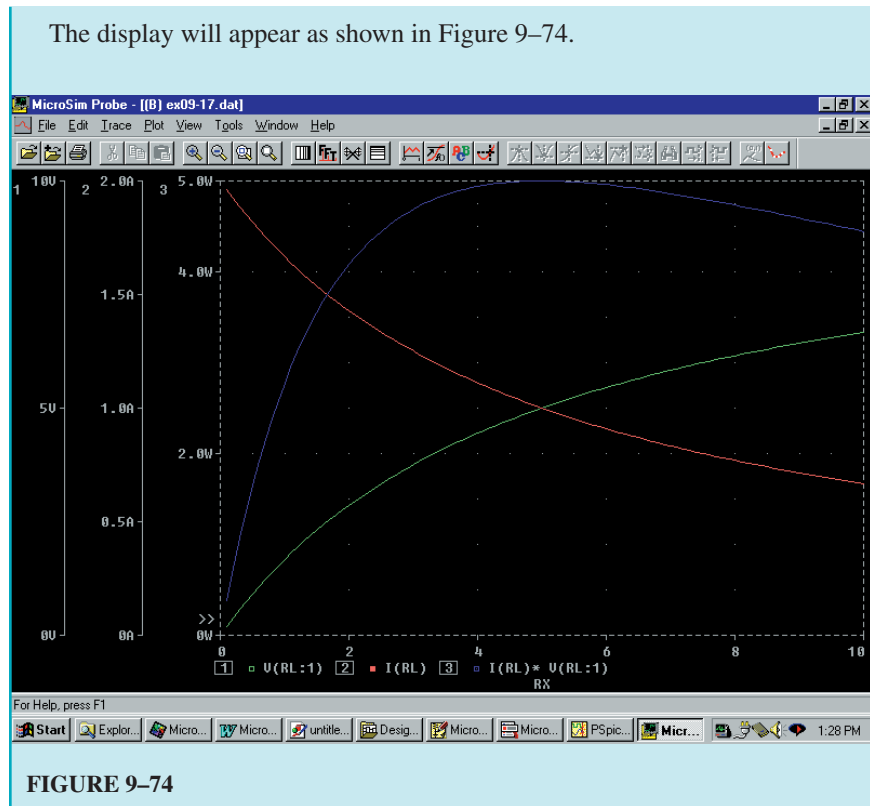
The display will appear as shown in Figure 9–74.

MicroSim Probe - [(B) ex09-17.dat]

File Edit Trace Plot View Tools Window Help

1 10V 5V 0V

2 2.0A 1.5A 1.0A 0.5A 0A

3 5.0W 4.0W 2.0W 0W

>>

0 2 4 6 8 10

1 ▫ V(RL:1) 2 ▪ I(RL) 3 ▫ I(RL)* V(RL:1)

RX

For Help, press F1

Start Explor... Micro... Micro... untitle... Desig... Micro... Micro... PSpic... Micr... 1:28 PM

FIGURE 9–74